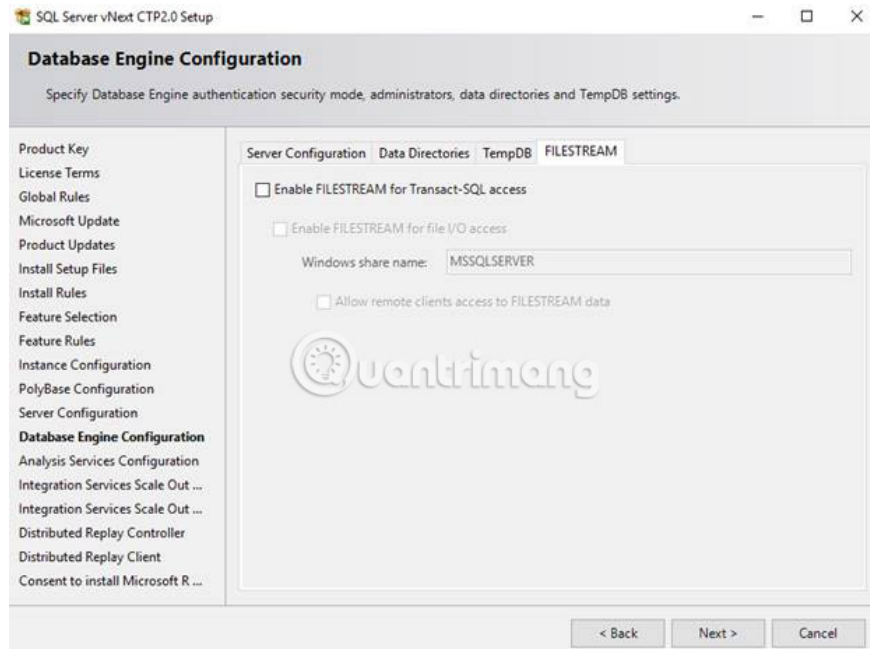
SQL Server vNext CTP2.0 Setup

Database Engine Configuration

Specify Database Engine authentication security mode, administrators, data directories and TempDB settings.

Product Key
License Terms
Global Rules
Microsoft Update
Product Updates
Install Setup Files
Install Rules
Feature Selection
Feature Rules
Instance Configuration
PolyBase Configuration
Server Configuration
Database Engine Configuration
Analysis Services Configuration
Integration Services Scale Out ...
Integration Services Scale Out ...
Distributed Replay Controller
Distributed Replay Client
Consent to install Microsoft R ...

Server Configuration | Data Directories | TempDB | FILESTREAM

Enable FILESTREAM for Transact-SQL access

Enable FILESTREAM for file I/O access

Windows share name: MSSQLSERVER

Allow remote clients access to FILESTREAM data

Quantrimang

< Back | Next > | Cancel